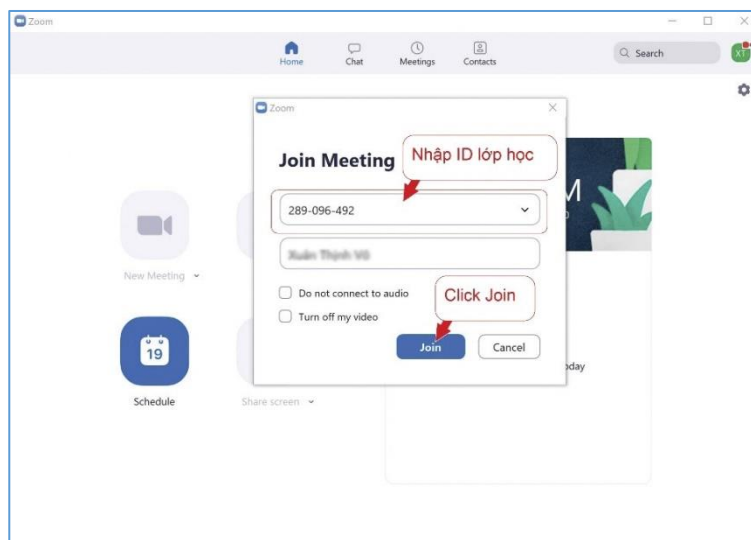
Zoom

Home Chat Meetings Contacts

Search

XT

Zoom

Join Meeting

Nhập ID lớp học

289-096-492

Xuân Thịnh Võ

Do not connect to audio

Turn off my video

Click Join

Join

Cancel

New Meeting

19

Schedule

Share screen

M

oday